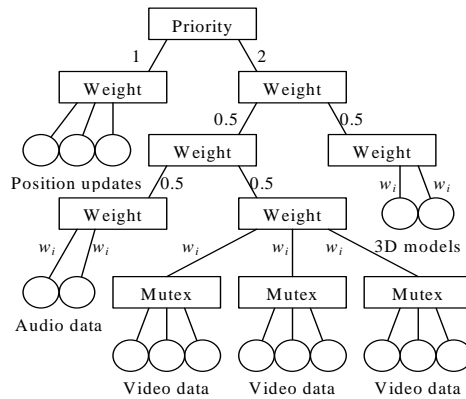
Priority
1
2
Weight
Weight
0.5
0.5
Weight
Weight
Position updates
0.5
0.5
$w_i$
$w_i$
Weight
Weight
$w_i$
$w_i$
3D models
$w_i$
$w_i$
$w_i$
Audio data
Mutex
Mutex
Mutex
Video data
Video data
Video data